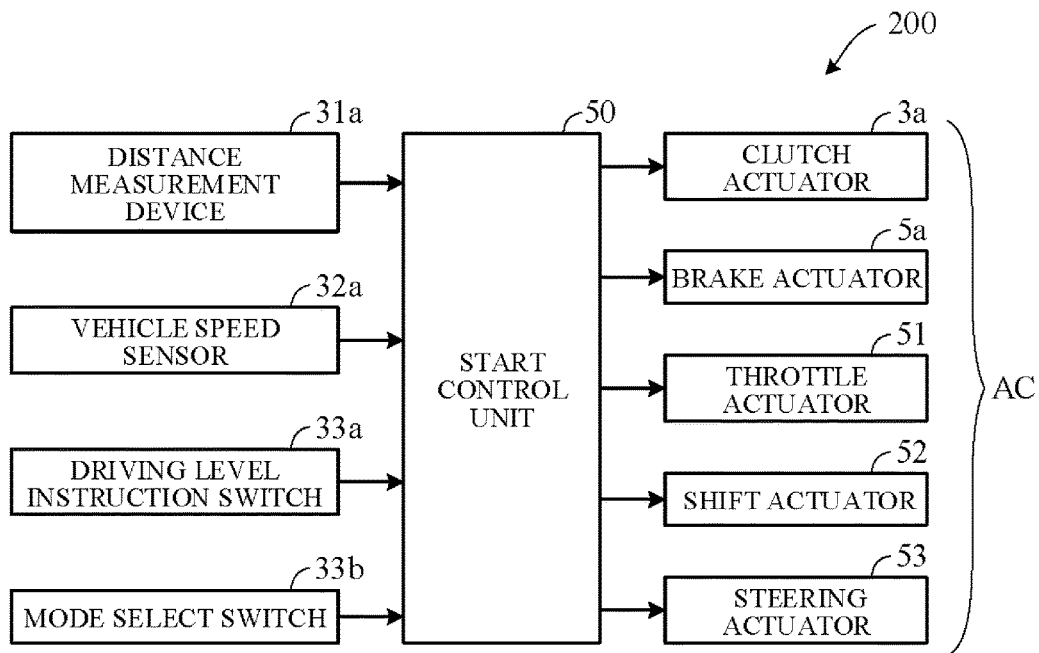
200

31a
DISTANCE MEASUREMENT DEVICE

32a
VEHICLE SPEED SENSOR

33a
DRIVING LEVEL INSTRUCTION SWITCH

33b
MODE SELECT SWITCH

50
START CONTROL UNIT

3a
CLUTCH ACTUATOR

5a
BRAKE ACTUATOR

51
THROTTLE ACTUATOR

52
SHIFT ACTUATOR

53
STEERING ACTUATOR

AC